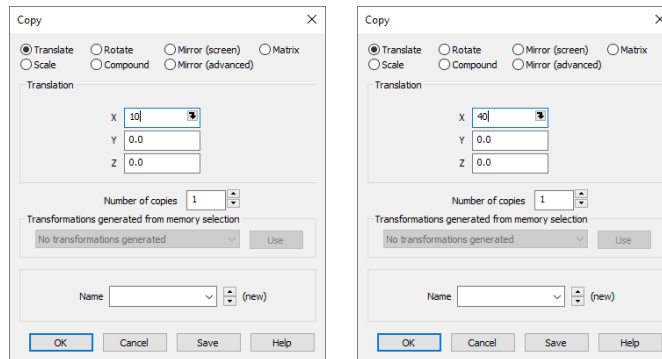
Copy

Translate
Rotate
Mirror (screen)
Matrix
Scale
Compound
Mirror (advanced)

Translation

X 10
Y 0.0
Z 0.0

Number of copies 1

Transformations generated from memory selection

No transformations generated
Use

Name
(new)

OK
Cancel
Save
Help

Copy

Translate
Rotate
Mirror (screen)
Matrix
Scale
Compound
Mirror (advanced)

Translation

X 40
Y 0.0
Z 0.0

Number of copies 1

Transformations generated from memory selection

No transformations generated
Use

Name
(new)

OK
Cancel
Save
Help